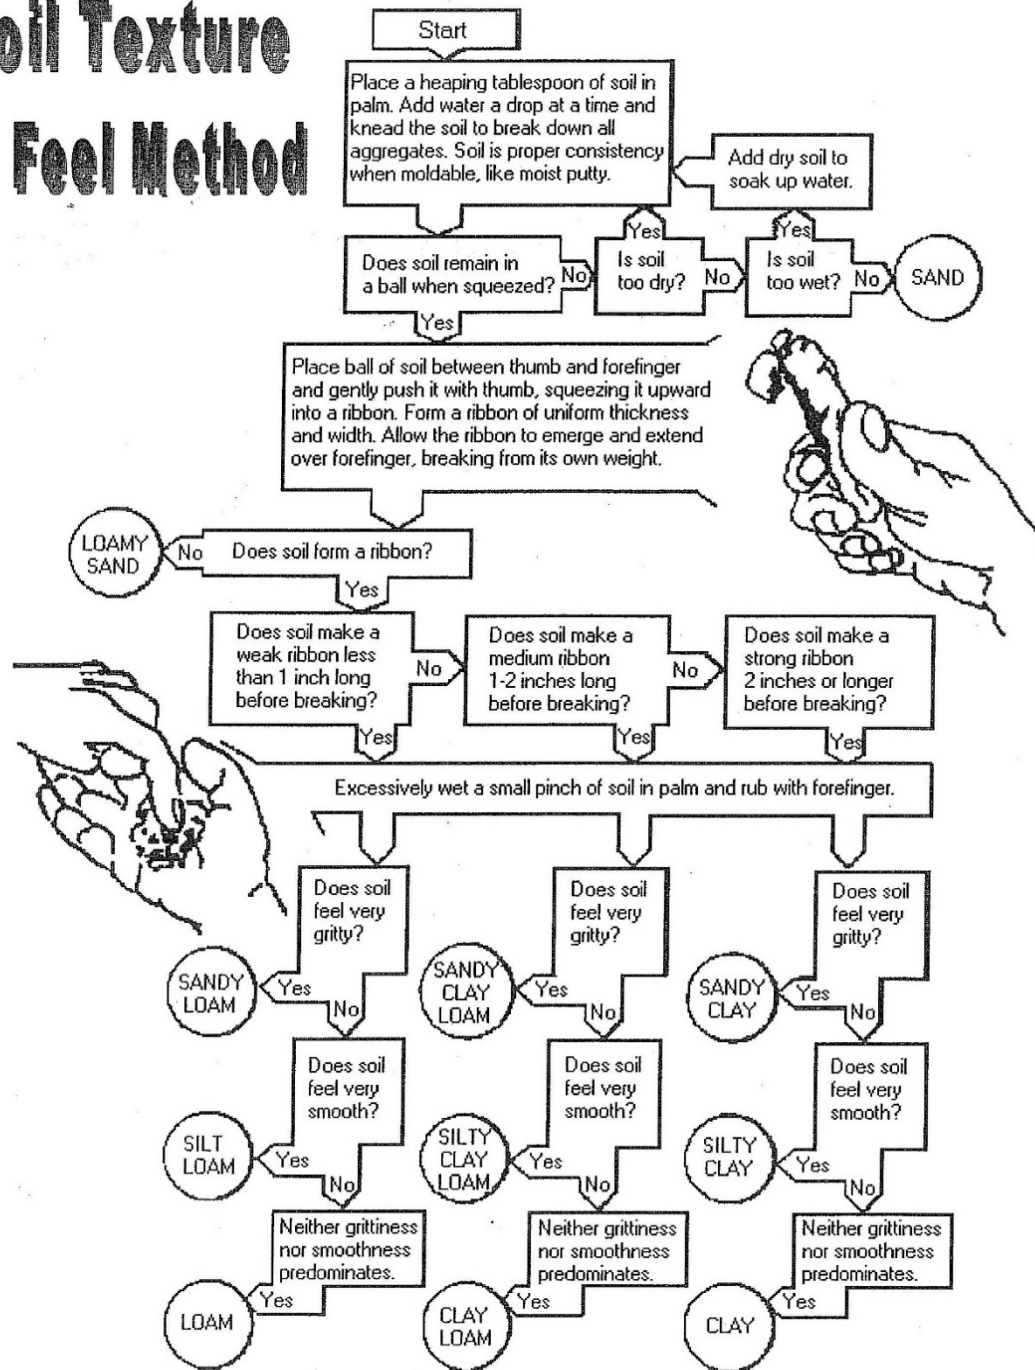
oil Texture

Feel Method

Start

Place a heaping tablespoon of soil in palm. Add water a drop at a time and knead the soil to break down all aggregates. Soil is proper consistency when moldable, like moist putty.

Add dry soil to soak up water.

Yes

Yes

Does soil remain in a ball when squeezed?

No

Is soil too dry?

No

Is soil too wet?

No

SAND

Yes

Place ball of soil between thumb and forefinger and gently push it with thumb, squeezing it upward into a ribbon. Form a ribbon of uniform thickness and width. Allow the ribbon to emerge and extend over forefinger, breaking from its own weight.

LOAMY SAND

No

Does soil form a ribbon?

Yes

Does soil make a weak ribbon less than 1 inch long before breaking?

No

Does soil make a medium ribbon 1-2 inches long before breaking?

No

Does soil make a strong ribbon 2 inches or longer before breaking?

Yes

Yes

Yes

Excessively wet a small pinch of soil in palm and rub with forefinger.

Does soil feel very gritty?

SANDY LOAM

Yes

No

Does soil feel very gritty?

SANDY CLAY LOAM

Yes

No

Does soil feel very gritty?

SANDY CLAY

Yes

No

Does soil feel very smooth?

SILT LOAM

Yes

No

Does soil feel very smooth?

SILTY CLAY LOAM

Yes

No

Does soil feel very smooth?

SILTY CLAY

Yes

No

Neither grittiness nor smoothness predominates.

Yes

LOAM

Neither grittiness nor smoothness predominates.

Yes

CLAY LOAM

Neither grittiness nor smoothness predominates.

Yes

CLAY